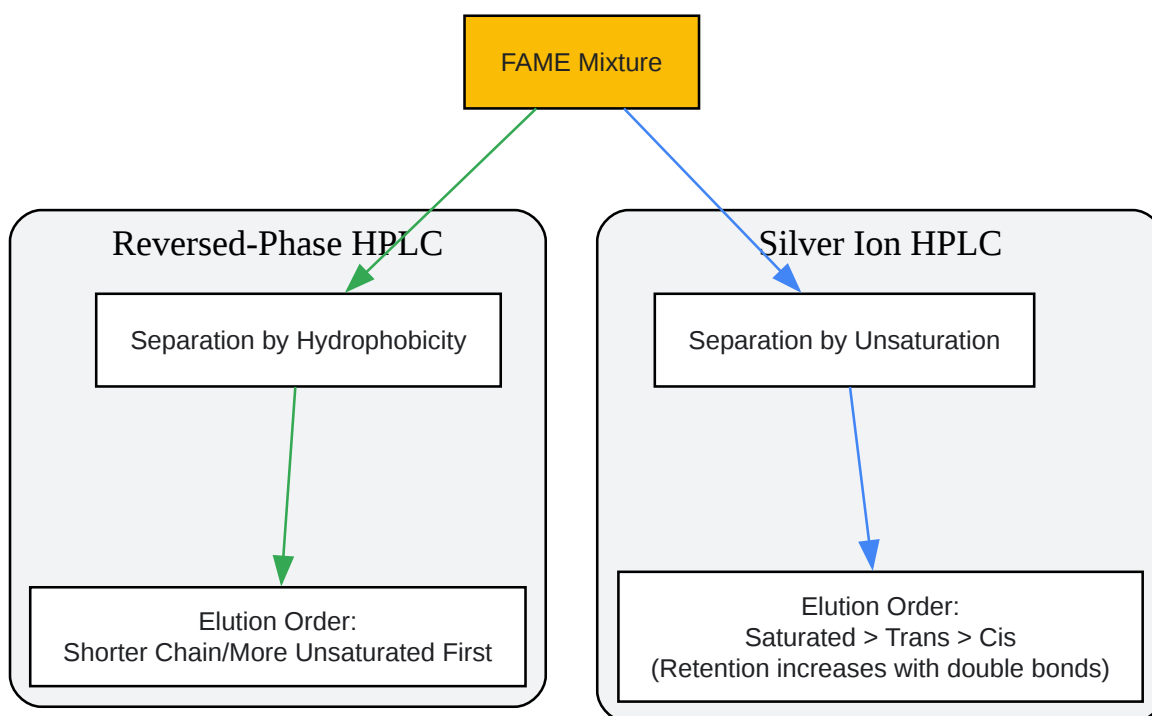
FAME Mixture

Reversed-Phase HPLC

Separation by Hydrophobicity

Elution Order:
Shorter Chain/More Unsaturated First

Silver Ion HPLC

Separation by Unsaturation

Elution Order:
Saturated > Trans > Cis
(Retention increases with double bonds)